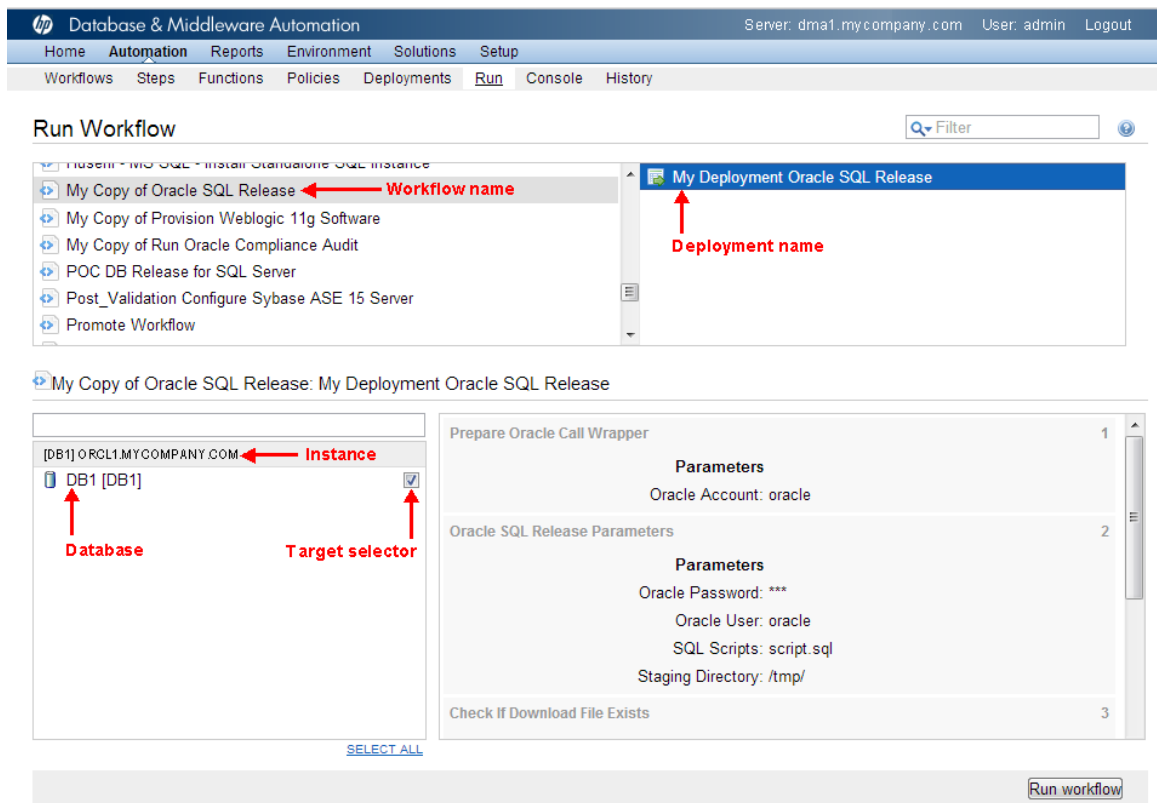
Database & Middleware Automation
Server: dma1.mycompany.com User: admin Logout

Home Automation Reports Environment Solutions Setup

Workflows Steps Functions Policies Deployments Run Console History

Run Workflow

Filter

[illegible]
My Copy of Oracle SQL Release
Workflow name
My Copy of Provision Weblogic 11g Software
My Copy of Run Oracle Compliance Audit
POC DB Release for SQL Server
Post_Validation Configure Sybase ASE 15 Server
Promote Workflow

My Deployment Oracle SQL Release
Deployment name

My Copy of Oracle SQL Release: My Deployment Oracle SQL Release

[DB1] ORCL1.MYCOMPANY.COM
Instance
DB1 [DB1]
Database
Target selector

SELECT ALL

Prepare Oracle Call Wrapper 1
Parameters
Oracle Account: oracle

Oracle SQL Release Parameters 2
Parameters
Oracle Password: ***
Oracle User: oracle
SQL Scripts: script.sql
Staging Directory: /tmp/

Check If Download File Exists 3

Run workflow